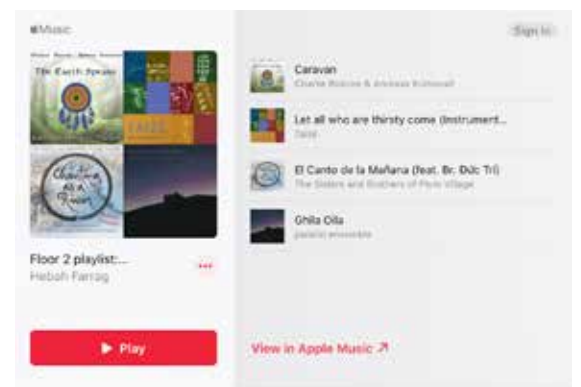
Music

Sign In

The Earth Speaks

Chanting as a River

Floor 2 playlist:...
Hebah Farrag

Caravan
Charlie Bisharat & Andreas Kollmorall

Let all who are thirsty come (Instrument...
Taizé

El Canto de la Mañana (feat. Br. Đức Trí)
The Sisters and Brothers of Plum Village

Ghila Oila
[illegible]

▶ Play

View in Apple Music ↗